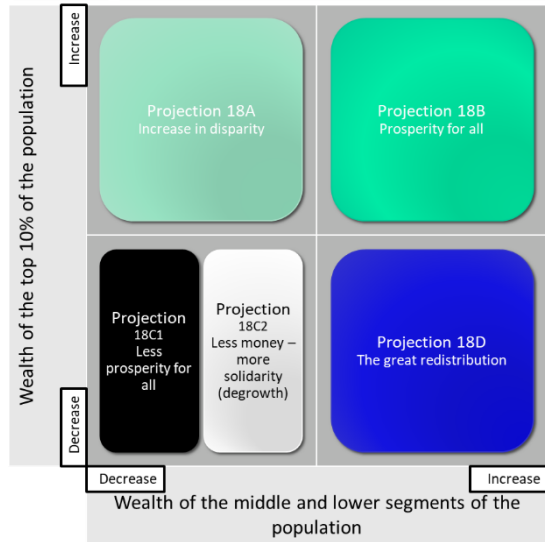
Increase

Wealth of the top 10% of the population

Projection 18A
Increase in disparity

Projection 18B
Prosperity for all

Projection
18C1
Less prosperity for all

Projection
18C2
Less money – more solidarity (degrowth)

Projection 18D
The great redistribution

Decrease

Decrease

Increase

Wealth of the middle and lower segments of the population